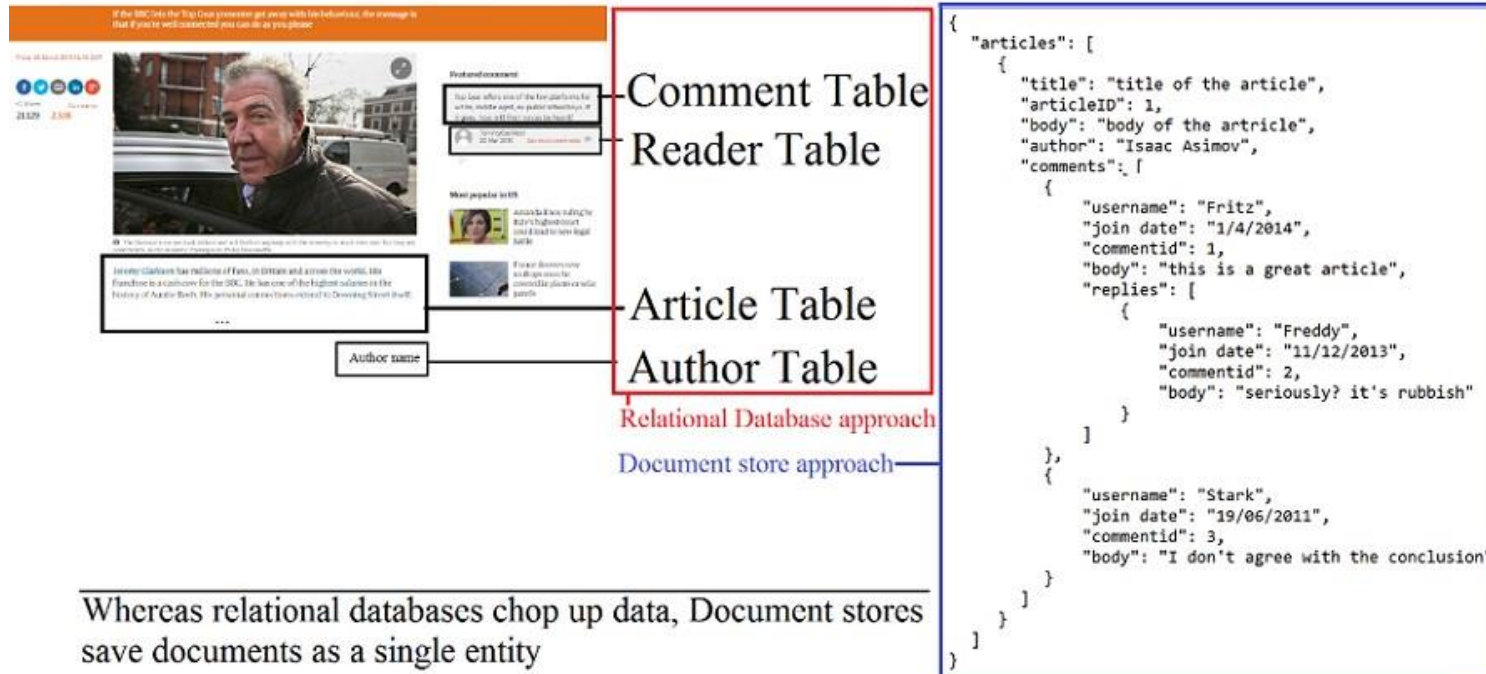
If the BBC lets the Top Gear presenter get away with his behaviour, the message is that if you're well connected you can do as you please

Jeremy Clarkson has millions of fans, in Britain and across the world. His franchise is a cash cow for the BBC. He has one of the highest salaries in the history of Auntie Beeb. His personal connections extend to Downing Street itself.

...

Featured comment

Most popular in US

Comment Table
Reader Table
Article Table
Author Table

Author name

Relational Database approach

Document store approach

Whereas relational databases chop up data, Document stores save documents as a single entity

{
  "articles": [
    {
      "title": "title of the article",
      "articleID": 1,
      "body": "body of the artricle",
      "author": "Isaac Asimov",
      "comments": [
        {
          "username": "Fritz",
          "join date": "1/4/2014",
          "commentid": 1,
          "body": "this is a great article",
          "replies": [
            {
              "username": "Freddy",
              "join date": "11/12/2013",
              "commentid": 2,
              "body": "seriously? it's rubbish"
            }
          ]
        },
        {
          "username": "Stark",
          "join date": "19/06/2011",
          "commentid": 3,
          "body": "I don't agree with the conclusion"
        }
      ]
    }
  ]
}